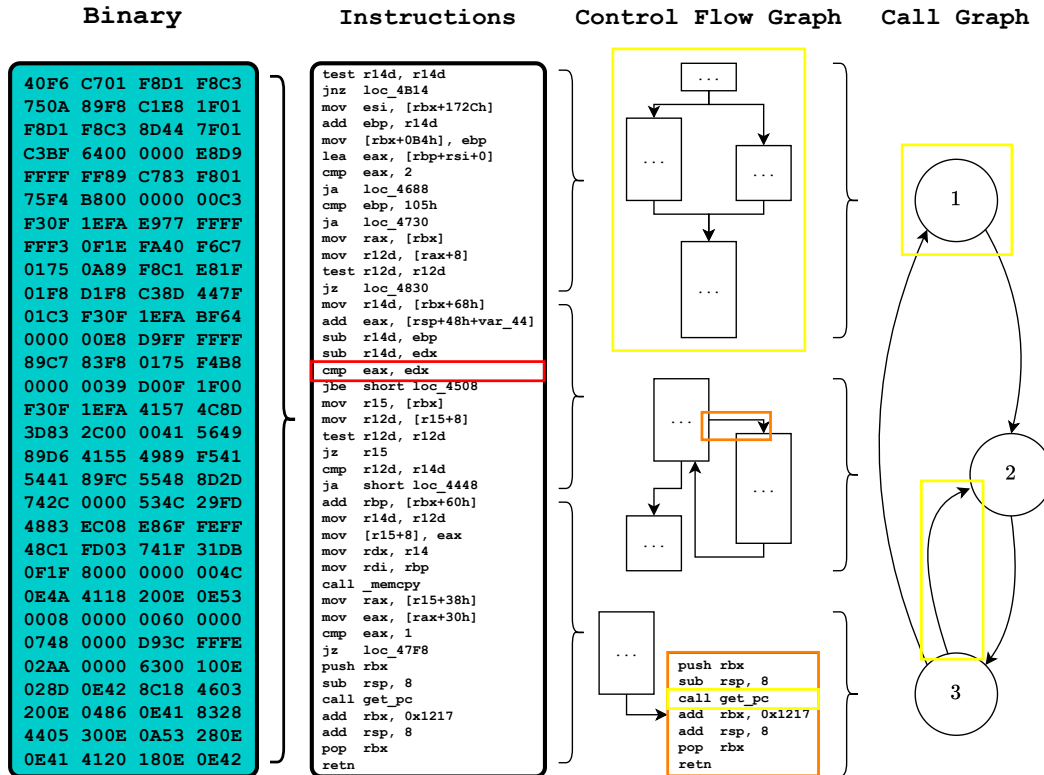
Binary

Instructions

Control Flow Graph

Call Graph

40F6 C701 F8D1 F8C3
750A 89F8 C1E8 1F01
F8D1 F8C3 8D44 7F01
C3BF 6400 0000 E8D9
FFFF FF89 C783 F801
75F4 B800 0000 00C3
F30F 1EFA E977 FFFF
FFF3 0F1E FA40 F6C7
0175 0A89 F8C1 E81F
01F8 D1F8 C38D 447F
01C3 F30F 1EFA BF64
0000 00E8 D9FF FFFF
89C7 83F8 0175 F4B8
0000 0039 D00F 1F00
F30F 1EFA 4157 4C8D
3D83 2C00 0041 5649
89D6 4155 4989 F541
5441 89FC 5548 8D2D
742C 0000 534C 29FD
4883 EC08 E86F FEFF
48C1 FD03 741F 31DB
0F1F 8000 0000 004C
0E4A 4118 200E 0E53
0008 0000 0060 0000
0748 0000 D93C FFFE
02AA 0000 6300 100E
028D 0E42 8C18 4603
200E 0486 0E41 8328
4405 300E 0A53 280E
0E41 4120 180E 0E42

test r14d, r14d
jnz loc_4B14
mov esi, [rbx+172Ch]
add ebp, r14d
mov [rbx+0B4h], ebp
lea eax, [rbp+rsi+0]
cmp eax, 2
ja loc_4688
cmp ebp, 105h
ja loc_4730
mov rax, [rbx]
mov r12d, [rax+8]
test r12d, r12d
jz loc_4830
mov r14d, [rbx+68h]
add eax, [rsp+48h+var_44]
sub r14d, ebp
sub r14d, edx
cmp eax, edx
jbe short loc_4508
mov r15, [rbx]
mov r12d, [r15+8]
test r12d, r12d
jz r15
cmp r12d, r14d
ja short loc_4448
add rbp, [rbx+60h]
mov r14d, r12d
mov [r15+8], eax
mov rdx, r14
mov rdi, rbp
call _memcpy
mov rax, [r15+38h]
mov eax, [rax+30h]
cmp eax, 1
jz loc_47F8
push rbx
sub rsp, 8
call get_pc
add rbx, 0x1217
add rsp, 8
pop rbx
retn

...
...
...
...
...
...
...
...

push rbx
sub rsp, 8
call get_pc
add rbx, 0x1217
add rsp, 8
pop rbx
retn

1
2
3